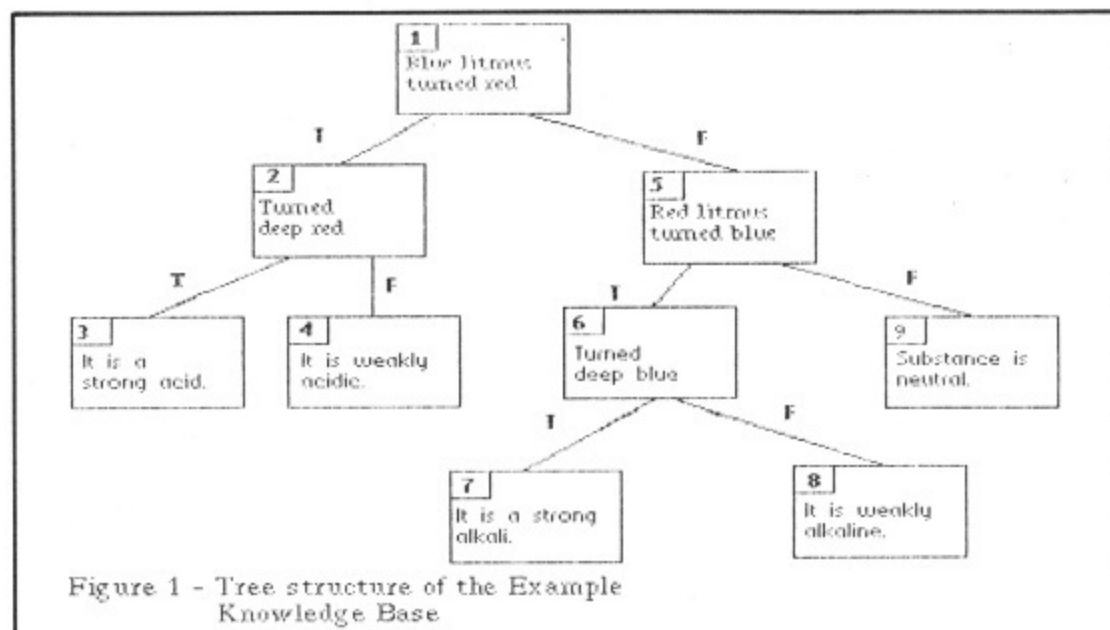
1
Blue litmus turned red

T

F

2
Turned deep red

5
Red litmus turned blue

T

F

T

F

3
It is a strong acid.

4
It is weakly acidic.

6
Turned deep blue

9
Substance is neutral.

T

F

7
It is a strong alkali.

8
It is weakly alkaline.

Figure 1 - Tree structure of the Example Knowledge Base